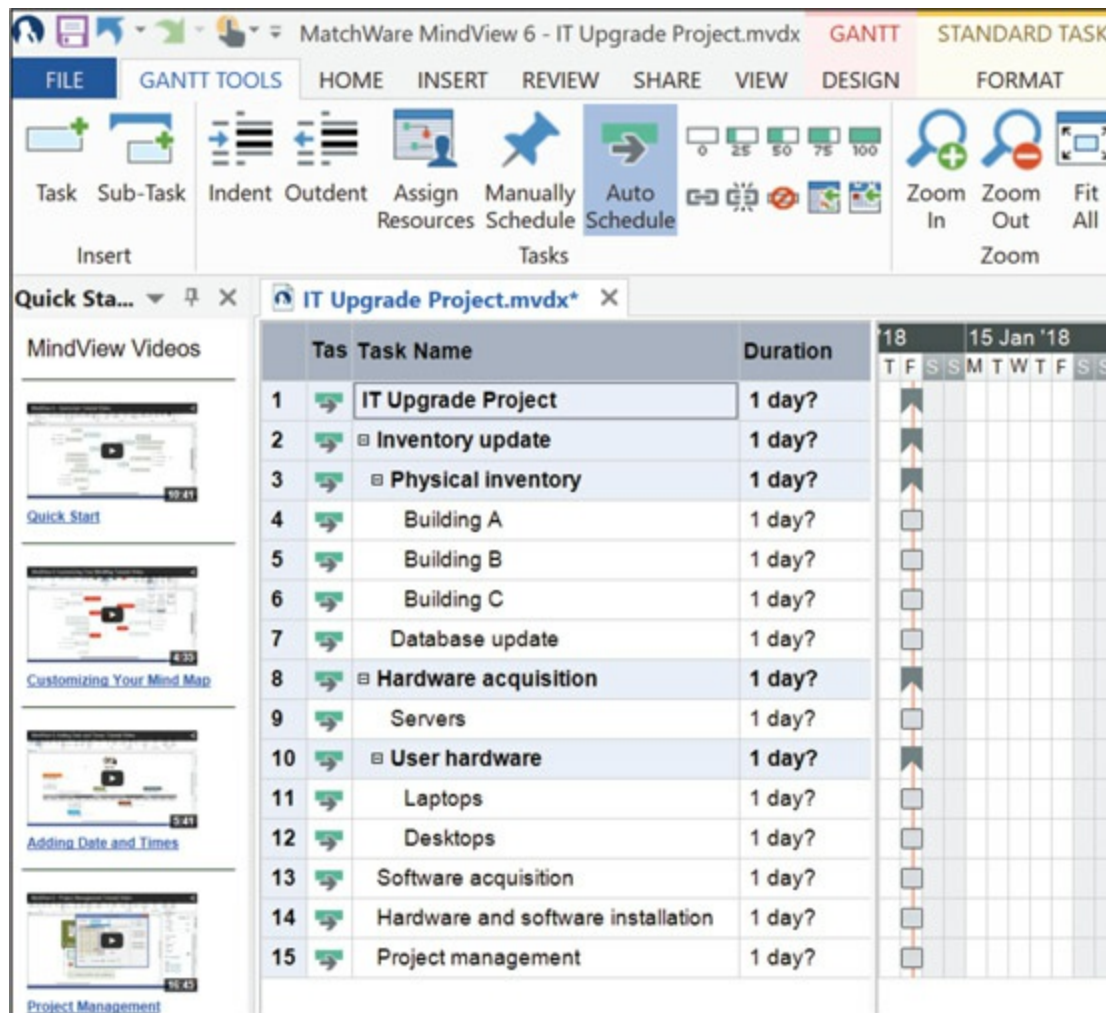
MatchWare MindView 6 - IT Upgrade Project.mvdx GANTT STANDARD TASK

FILE GANTT TOOLS HOME INSERT REVIEW SHARE VIEW DESIGN FORMAT

Task Sub-Task Indent Outdent Assign Resources Manually Schedule Auto Schedule 0 25 50 75 100 Zoom In Zoom Out Fit All

Insert Tasks Zoom

Quick Sta...

MindView Videos

10:41
Quick Start

4:33
Customizing Your Mind Map

5:41
Adding Date and Times

16:43
Project Management

IT Upgrade Project.mvdx*

| | Tas | Task Name | Duration |
|---|---|---|---|
| 1 | | IT Upgrade Project | 1 day? |
| 2 | | ⊟ Inventory update | 1 day? |
| 3 | | ⊟ Physical inventory | 1 day? |
| 4 | | Building A | 1 day? |
| 5 | | Building B | 1 day? |
| 6 | | Building C | 1 day? |
| 7 | | Database update | 1 day? |
| 8 | | ⊟ Hardware acquisition | 1 day? |
| 9 | | Servers | 1 day? |
| 10 | | ⊟ User hardware | 1 day? |
| 11 | | Laptops | 1 day? |
| 12 | | Desktops | 1 day? |
| 13 | | Software acquisition | 1 day? |
| 14 | | Hardware and software installation | 1 day? |
| 15 | | Project management | 1 day? |

'18 15 Jan '18
T F S S M T W T F S S